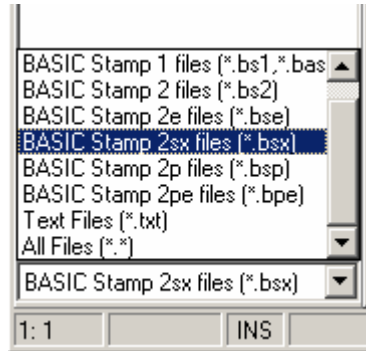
BASIC Stamp 1 files (*.bs1,*.bas
BASIC Stamp 2 files (*.bs2)
BASIC Stamp 2e files (*.bse)
BASIC Stamp 2sx files (*.bsx)
BASIC Stamp 2p files (*.bsp)
BASIC Stamp 2pe files (*.bpe)
Text Files (*.txt)
All Files (*.*)

BASIC Stamp 2sx files (*.bsx)

1: 1
INS